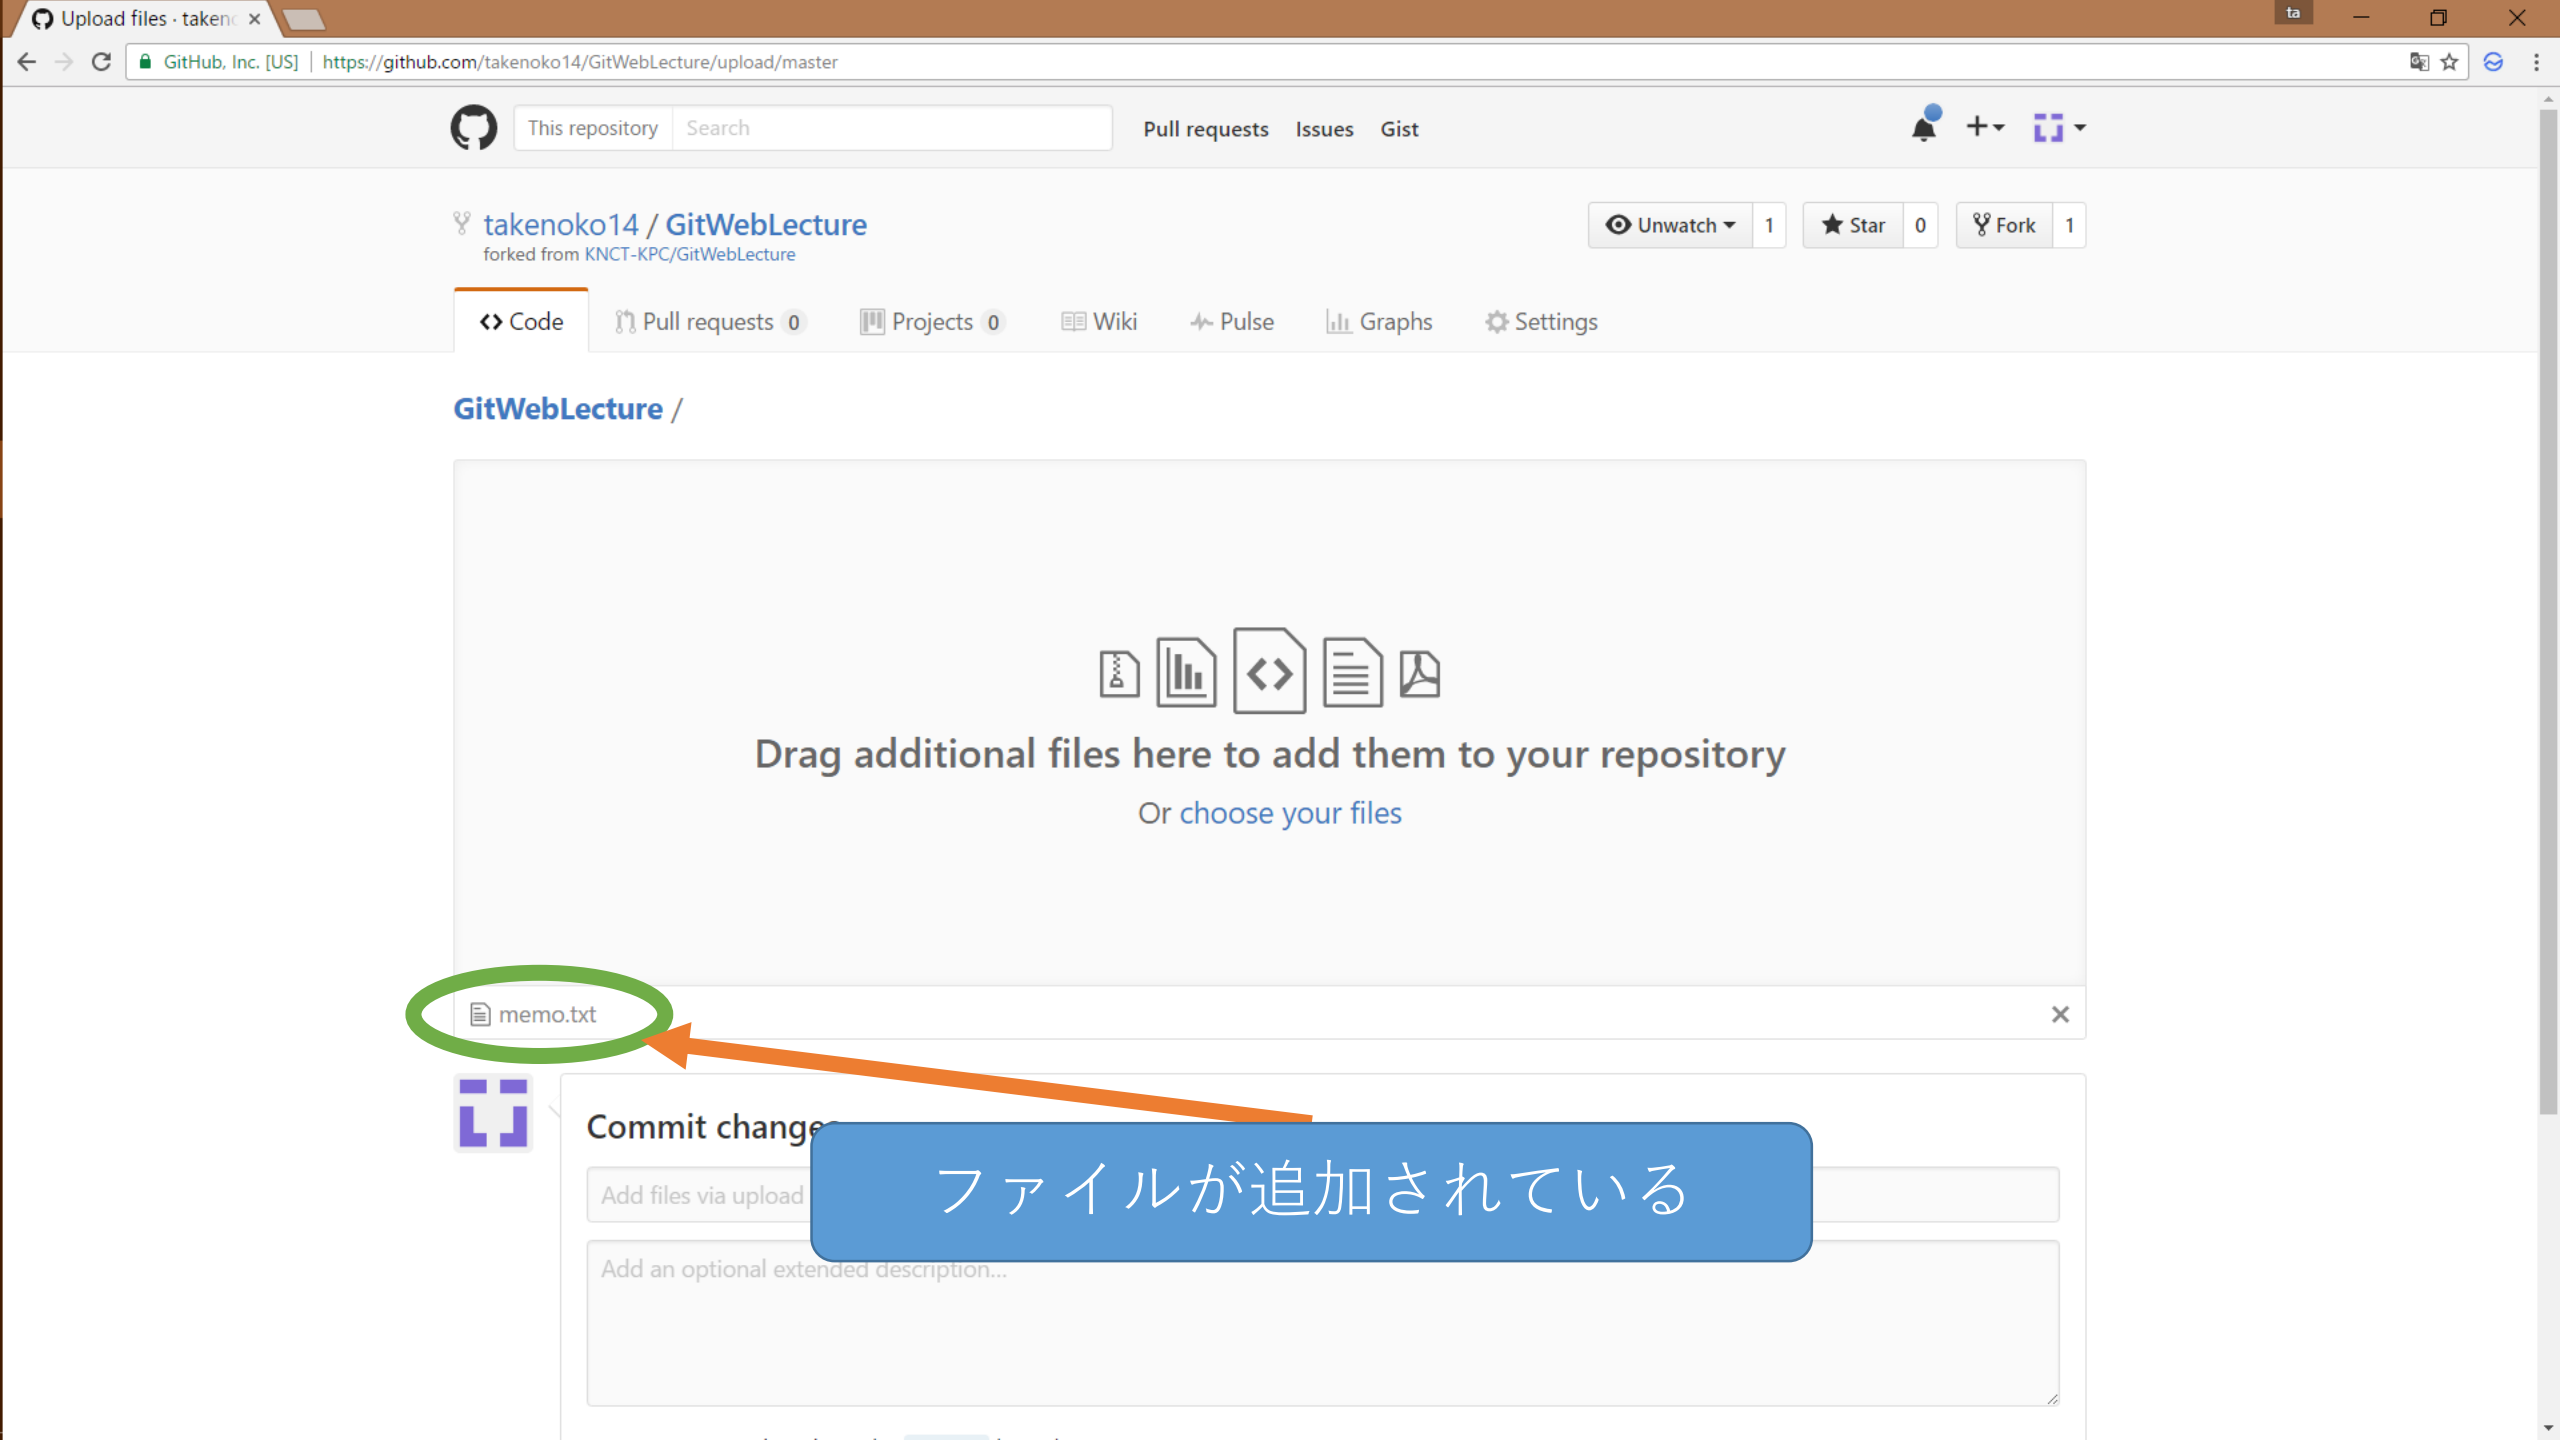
Upload files · taken ×

ta

GitHub, Inc. [US] | https://github.com/takenoko14/GitWebLecture/upload/master

This repository Search Pull requests Issues Gist

takenoko14 / GitWebLecture
forked from KNCT-KPC/GitWebLecture

Unwatch 1 Star 0 Fork 1

Code Pull requests 0 Projects 0 Wiki Pulse Graphs Settings

GitWebLecture /

Drag additional files here to add them to your repository

Or choose your files

memo.txt ×

Commit change

Add files via upload

Add an optional extended description...

ファイルが追加されている